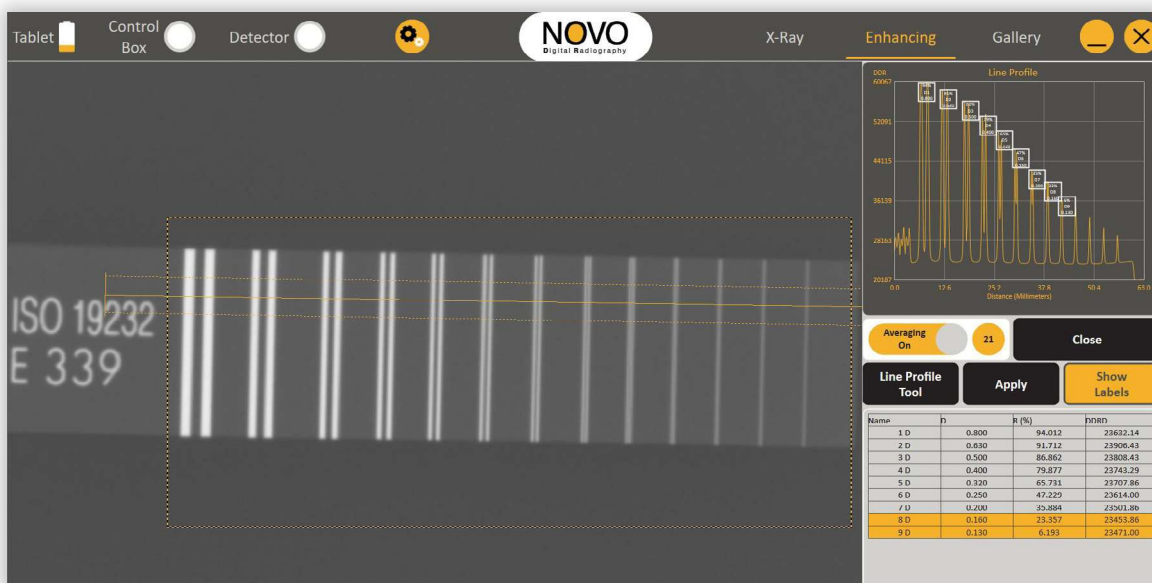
Tablet Control Box Detector

NOVO
Digital Radiography

X-Ray Enhancing Gallery

Line Profile

DDR
60067
52091
44115
36139
28163
20187

0.0 12.6 25.2 37.8 50.4 63.0
Distance (Millimeters)

ISO 19232
E 339

Averaging On 21

Close

Line Profile Tool

Apply

Show Labels

| Name | D | R (%) | DDRD |
|---|---|---|---|
| 1 D | 0.800 | 94.012 | 23632.14 |
| 2 D | 0.630 | 91.712 | 23906.43 |
| 3 D | 0.500 | 86.862 | 23808.43 |
| 4 D | 0.400 | 79.877 | 23743.29 |
| 5 D | 0.320 | 65.731 | 23707.86 |
| 6 D | 0.250 | 47.229 | 23614.00 |
| 7 D | 0.200 | 35.884 | 23501.86 |
| 8 D | 0.160 | 23.357 | 23453.86 |
| 9 D | 0.130 | 6.193 | 23471.00 |